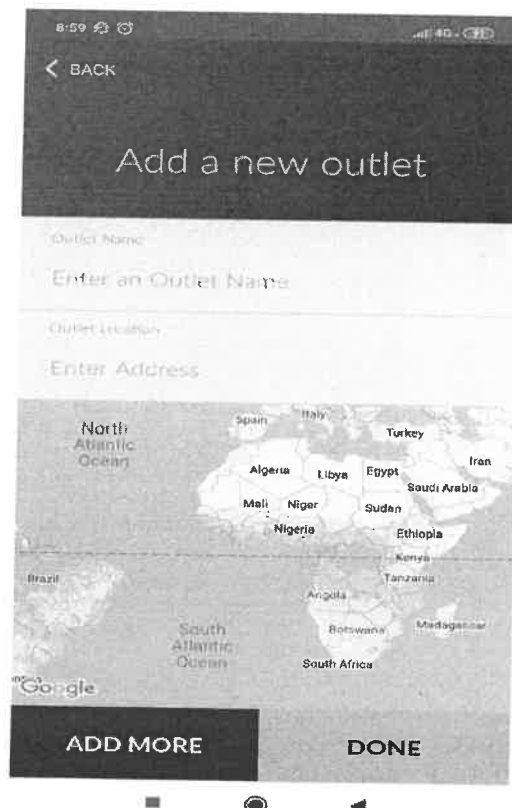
8:59

4G

< BACK

Add a new outlet

Outlet Name

Enter an Outlet Name

Outlet Location

Enter Address

North Atlantic Ocean

Spain

Italy

Turkey

Iran

Algeria

Libya

Egypt

Saudi Arabia

Mali

Niger

Sudan

Nigeria

Ethiopia

Kenya

Brazil

Tanzania

Angola

South Atlantic Ocean

Botswana

Madagascar

South Africa

Google

ADD MORE

DONE